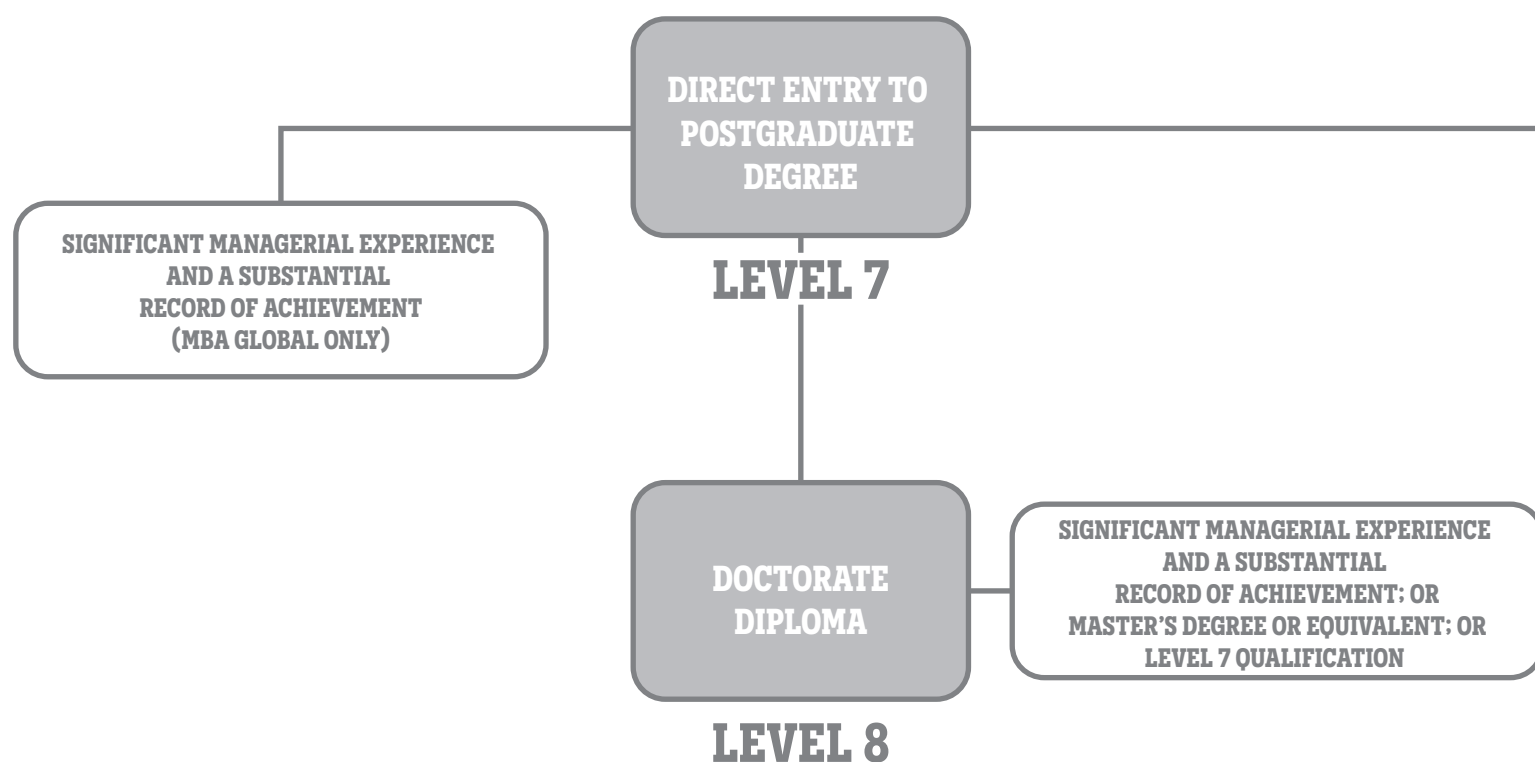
DIRECT ENTRY TO POSTGRADUATE DEGREE

SIGNIFICANT MANAGERIAL EXPERIENCE AND A SUBSTANTIAL RECORD OF ACHIEVEMENT (MBA GLOBAL ONLY)

LEVEL 7

DOCTORATE DIPLOMA

SIGNIFICANT MANAGERIAL EXPERIENCE AND A SUBSTANTIAL RECORD OF ACHIEVEMENT; OR MASTER'S DEGREE OR EQUIVALENT; OR LEVEL 7 QUALIFICATION

LEVEL 8